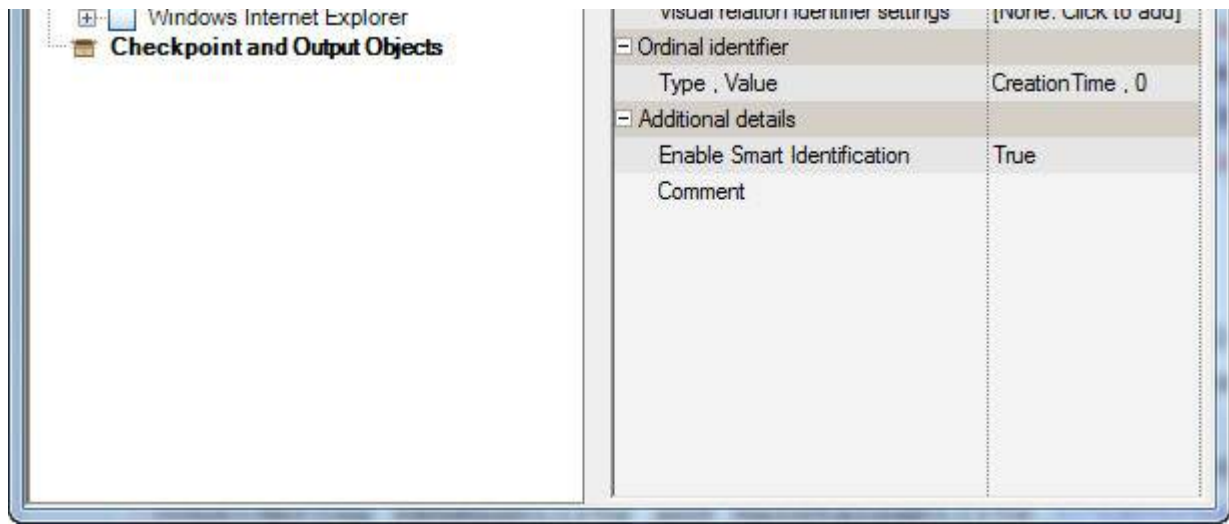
Windows Internet Explorer
Checkpoint and Output Objects

| Visual relation identifier settings | [None. Click to add] |
|---|---|
| Ordinal identifier | |
| Type , Value | CreationTime , 0 |
| Additional details | |
| Enable Smart Identification | True |
| Comment | |